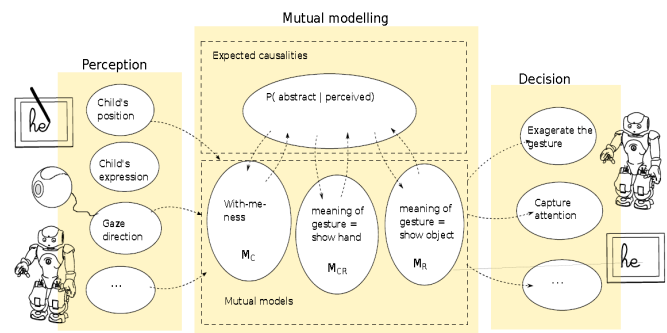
Mutual modelling

Perception

Child's position

Child's expression

Gaze direction

...

he

Expected causalities

P( abstract | perceived)

With-me-ness

$M_C$

meaning of gesture = show hand

$M_{CR}$

meaning of gesture = show object

$M_R$

Mutual models

Decision

Exagerate the gesture

Capture attention

...

he